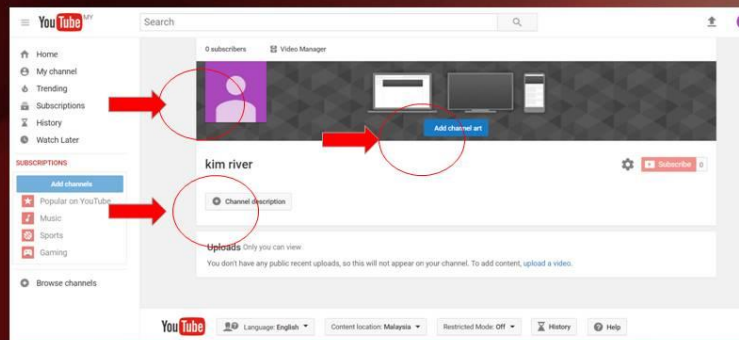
YouTube MY

Search

Home
My channel
Trending
Subscriptions
History
Watch Later

SUBSCRIPTIONS

Add channels

Popular on YouTube
Music
Sports
Gaming

Browse channels

0 subscribers
Video Manager

Add channel art

kim river

Subscribe 0

Channel description

Uploads Only you can view

You don't have any public recent uploads, so this will not appear on your channel. To add content, upload a video.

YouTube

Language: English

Content location: Malaysia

Restricted Mode: Off

History

Help